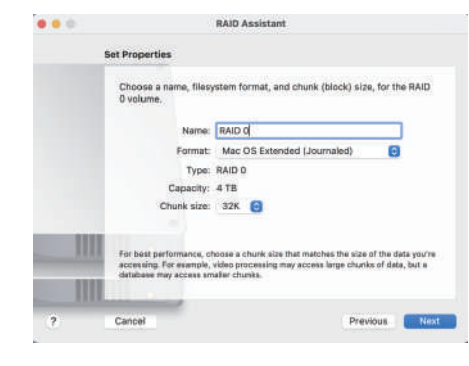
RAID Assistant

Set Properties

Choose a name, filesystem format, and chunk (block) size, for the RAID 0 volume.

Name: RAID 0
Format: Mac OS Extended (Journaled)
Type: RAID 0
Capacity: 4 TB
Chunk size: 32K

For best performance, choose a chunk size that matches the size of the data you're accessing. For example, video processing may access large chunks of data, but a database may access smaller chunks.

?
Cancel
Previous
Next